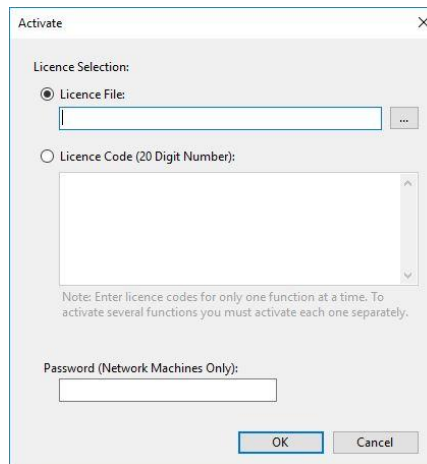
Activate

×

Licence Selection:

Licence File:

...

Licence Code (20 Digit Number):

Note: Enter licence codes for only one function at a time. To activate several functions you must activate each one separately.

Password (Network Machines Only):

OK

Cancel